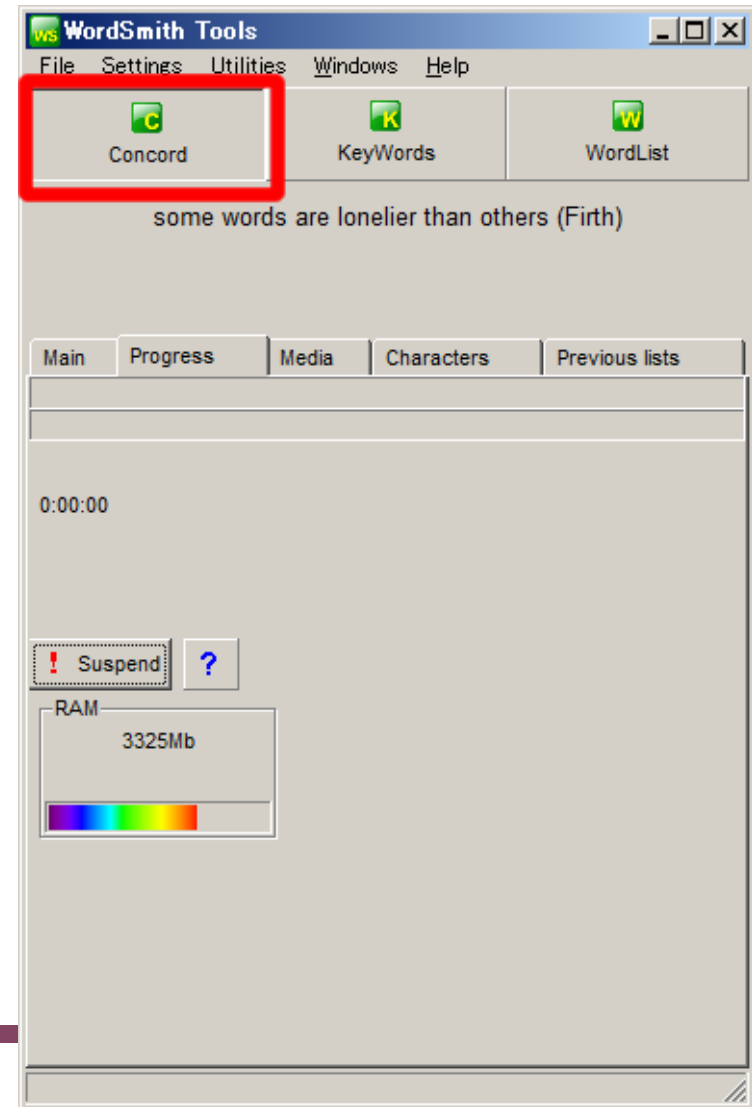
WS WordSmith Tools

File Settings Utilities Windows Help

C
Concord

K
KeyWords

W
WordList

some words are lonelier than others (Firth)

Main | Progress | Media | Characters | Previous lists

0:00:00

! Suspend

?

RAM
3325Mb